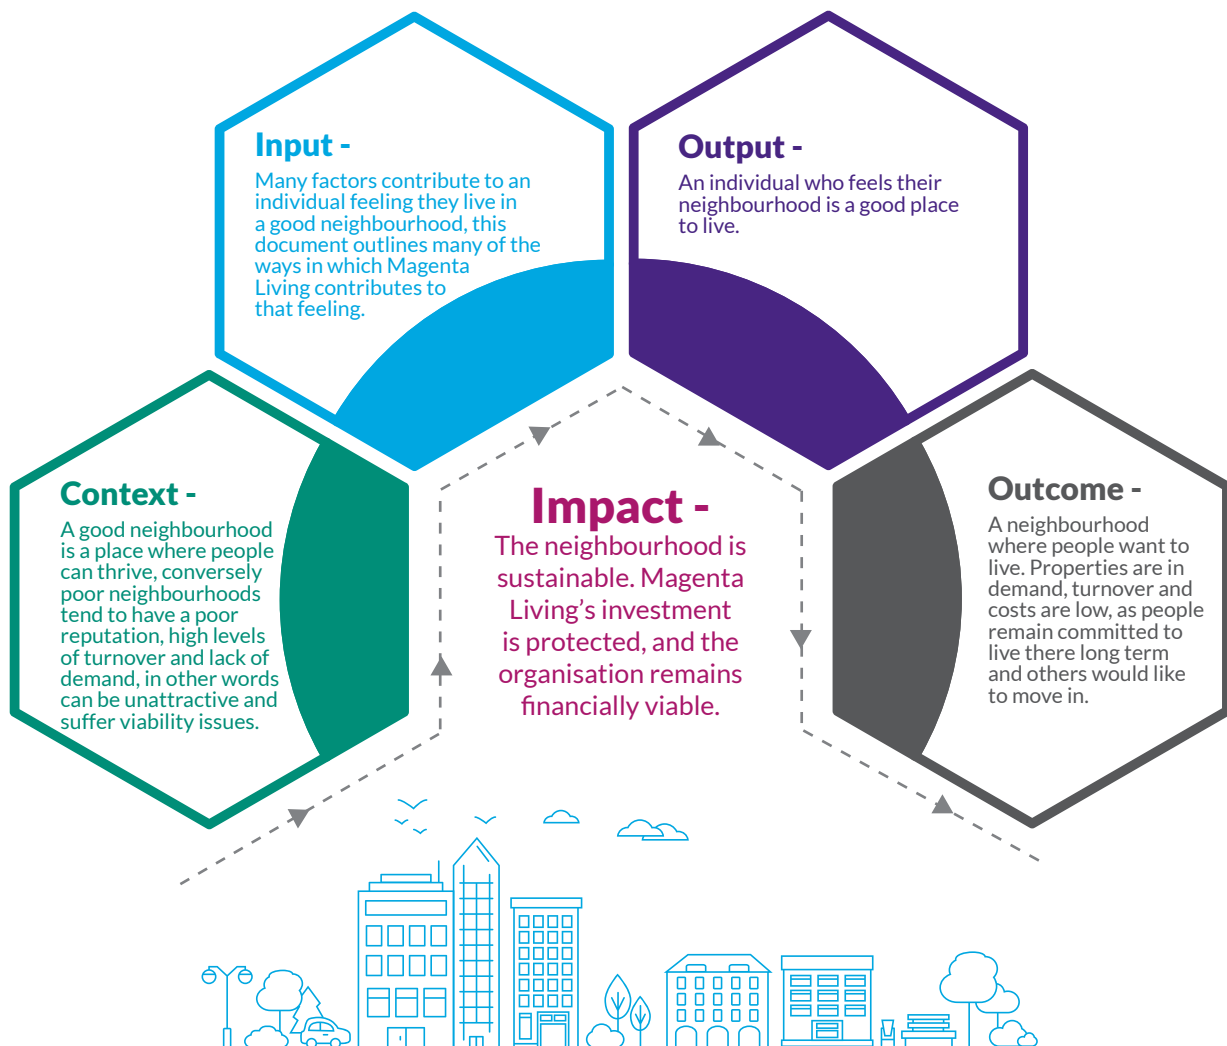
Input -
Many factors contribute to an individual feeling they live in a good neighbourhood, this document outlines many of the ways in which Magenta Living contributes to that feeling.

Output -
An individual who feels their neighbourhood is a good place to live.

Context -
A good neighbourhood is a place where people can thrive, conversely poor neighbourhoods tend to have a poor reputation, high levels of turnover and lack of demand, in other words can be unattractive and suffer viability issues.

Impact -
The neighbourhood is sustainable. Magenta Living's investment is protected, and the organisation remains financially viable.

Outcome -
A neighbourhood where people want to live. Properties are in demand, turnover and costs are low, as people remain committed to live there long term and others would like to move in.